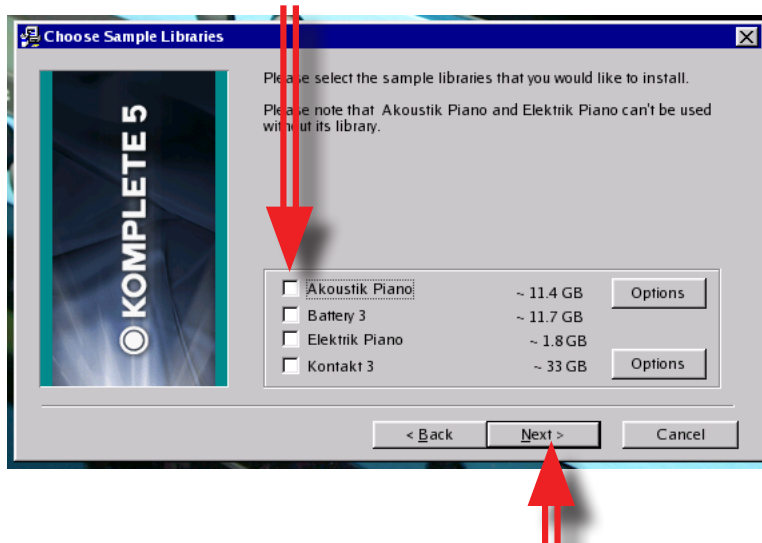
Choose Sample Libraries

KOMPLETE 5

Please select the sample libraries that you would like to install.

Please note that Akoustik Piano and Elektrik Piano can't be used without its library.

| | | |
|---|---|---|
| Akoustik Piano | ~ 11.4 GB | Options |
| Battery 3 | ~ 11.7 GB | |
| Elektrik Piano | ~ 1.8 GB | |
| Kontakt 3 | ~ 33 GB | Options |

< Back Next > Cancel